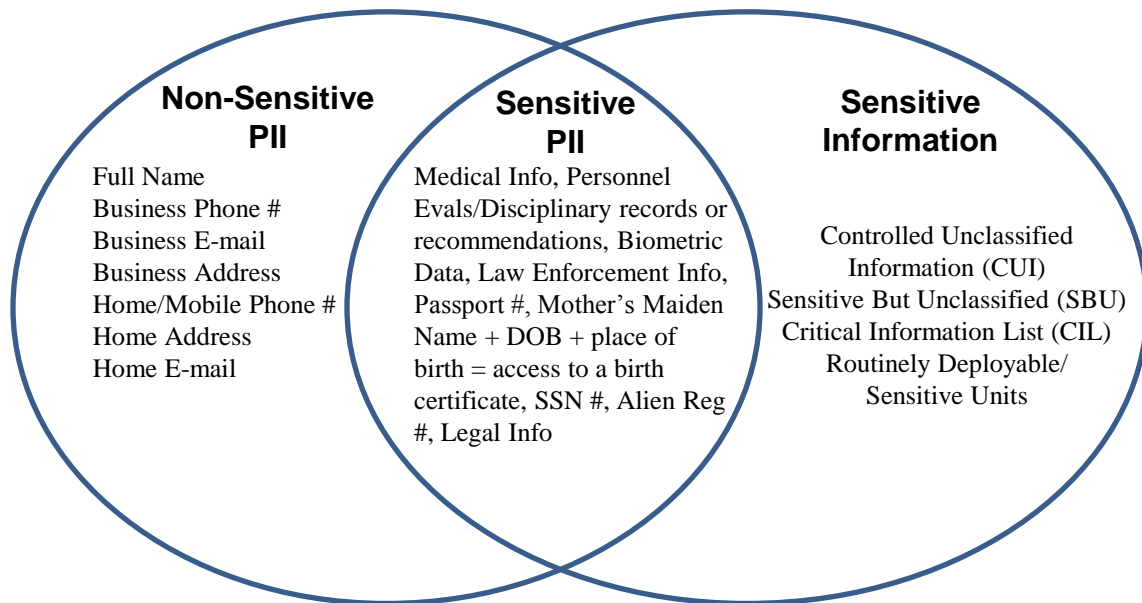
Non-Sensitive PII

Full Name
Business Phone #
Business E-mail
Business Address
Home/Mobile Phone #
Home Address
Home E-mail

Sensitive PII

Medical Info, Personnel Evals/Disciplinary records or recommendations, Biometric Data, Law Enforcement Info, Passport #, Mother's Maiden Name + DOB + place of birth = access to a birth certificate, SSN #, Alien Reg #, Legal Info

Sensitive Information

Controlled Unclassified Information (CUI)
Sensitive But Unclassified (SBU)
Critical Information List (CIL)
Routinely Deployable/ Sensitive Units